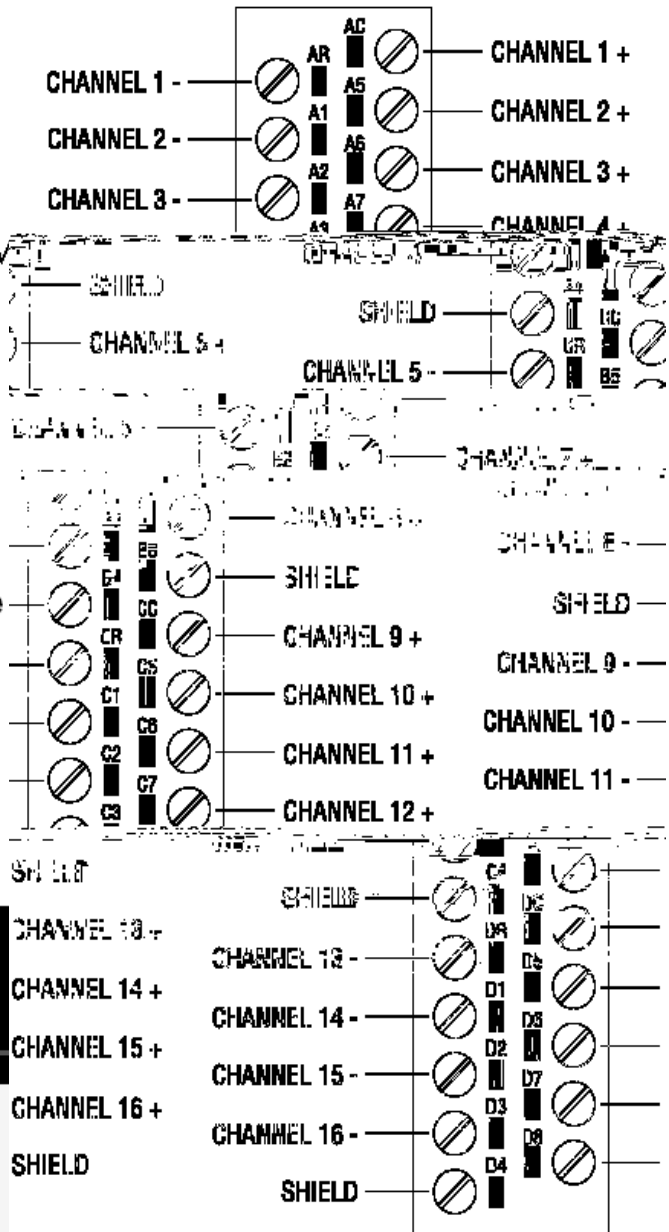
AC
AR
CHANNEL 1 +
CHANNEL 1 -
A5
A1
CHANNEL 2 +
CHANNEL 2 -
A6
A2
CHANNEL 3 +
CHANNEL 3 -
A7
A3
CHANNEL 4 +

SHIELD
CHANNEL 5 +
SHIELD
BC
BR
CHANNEL 5 -
B5
CHANNEL 6 -
B2
CHANNEL 7 +
CHANNEL 8 +
CHANNEL 8 -
B8
B4
SHIELD
SHIELD
CC
CR
CHANNEL 9 +
CHANNEL 9 -
C5
C1
CHANNEL 10 +
CHANNEL 10 -
C6
C2
CHANNEL 11 +
CHANNEL 11 -
C7
C3
CHANNEL 12 +

SHIELD
C4
SHIELD
DC
DR
CHANNEL 13 +
CHANNEL 13 -
D5
D1
CHANNEL 14 +
CHANNEL 14 -
D6
D2
CHANNEL 15 +
CHANNEL 15 -
D7
D3
CHANNEL 16 +
CHANNEL 16 -
D8
D4
SHIELD
SHIELD